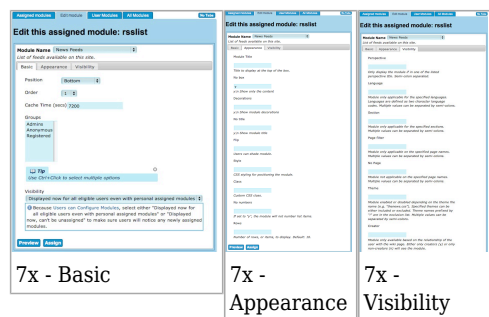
Assigned modules | Edit module | User Modules | All Modules | My Tasks

Edit this assigned module: rsslist

Module Name: News Feeds
List of feeds available on this site.

Basic | Appearance | Visibility

Position: Bottom

Order: 1

Cache Time (secs): 7200

Groups
Admins
Anonymous
Registered

Tip
Use Ctrl+Click to select multiple options

Visibility
Displayed now for all eligible users even with personal assigned modules

Because Users can Configure Modules, select either "Displayed now for all eligible users even with personal assigned modules" or "Displayed now, can't be unassigned" to make sure users will notice any newly assigned modules.

Preview | Assign

7x - Basic

Edit this assigned module: rsslist

7x - Appearance

Edit this assigned module: rsslist

7x - Visibility